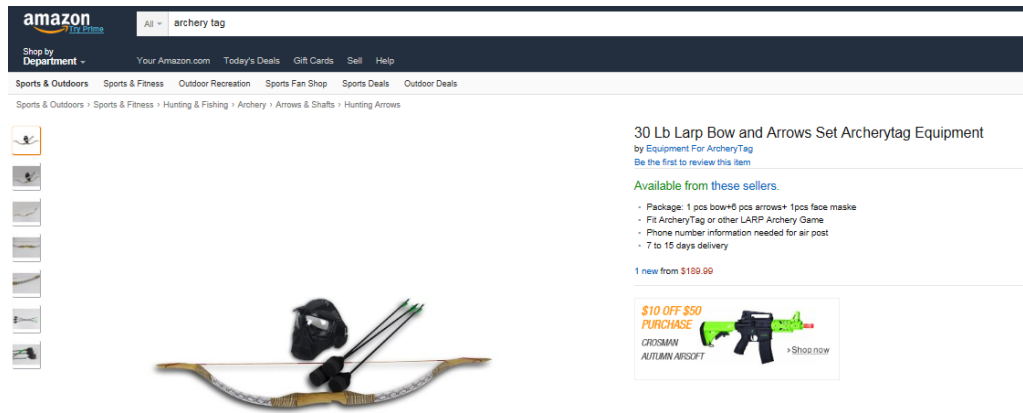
amazon
Try Prime

All archery tag

Shop by Department

Your Amazon.com Today's Deals Gift Cards Sell Help

Sports & Outdoors Sports & Fitness Outdoor Recreation Sports Fan Shop Sports Deals Outdoor Deals

Sports & Outdoors › Sports & Fitness › Hunting & Fishing › Archery › Arrows & Shafts › Hunting Arrows

30 Lb Larp Bow and Arrows Set Archerytag Equipment

by Equipment For ArcheryTag

Be the first to review this item

Available from these sellers.

- Package: 1 pcs bow+6 pcs arrows+ 1pcs face maske
- Fit ArcheryTag or other LARP Archery Game
- Phone number information needed for air post
- 7 to 15 days delivery

1 new from $189.99

$10 OFF $50 PURCHASE
CROSMAN AUTUMN AIRSOFT
› Shop now